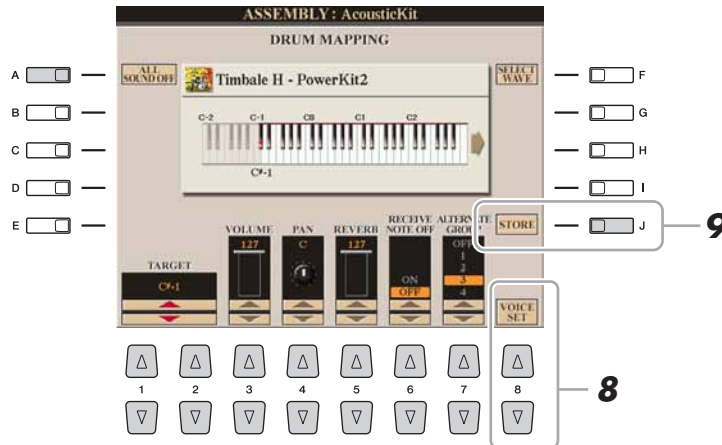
ASSEMBLY : AcousticKit

DRUM MAPPING

A
B
C
D
E

ALL SOUND OFF

Timbale H - PowerKit2

C-2 C-1 C0 C1 C2

C♯-1

SELECT WAVE

F
G
H
I
J

STORE

9

TARGET
C♯-1

VOLUME
127

PAN
C

REVERB
127

RECEIVE NOTE OFF
ON
OFF

ALTERNATE GROUP
OFF
1
2
3
4

VOICE SET

1 2 3 4 5 6 7 8

8